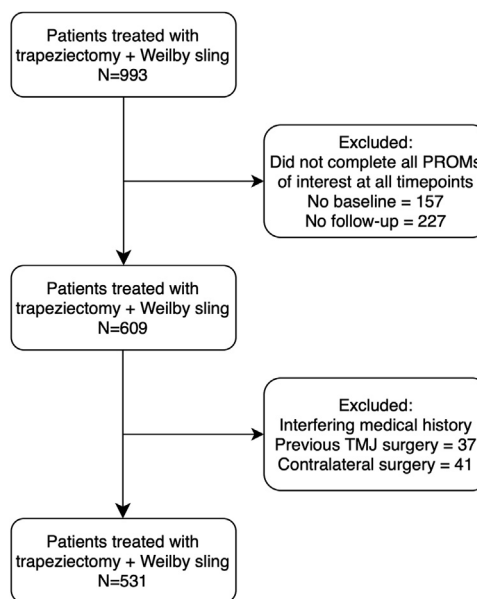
Patients treated with trapeziectomy + Weilby sling
N=993

Excluded:
Did not complete all PROMs of interest at all timepoints
No baseline = 157
No follow-up = 227

Patients treated with trapeziectomy + Weilby sling
N=609

Excluded:
Interfering medical history
Previous TMJ surgery = 37
Contralateral surgery = 41

Patients treated with trapeziectomy + Weilby sling
N=531